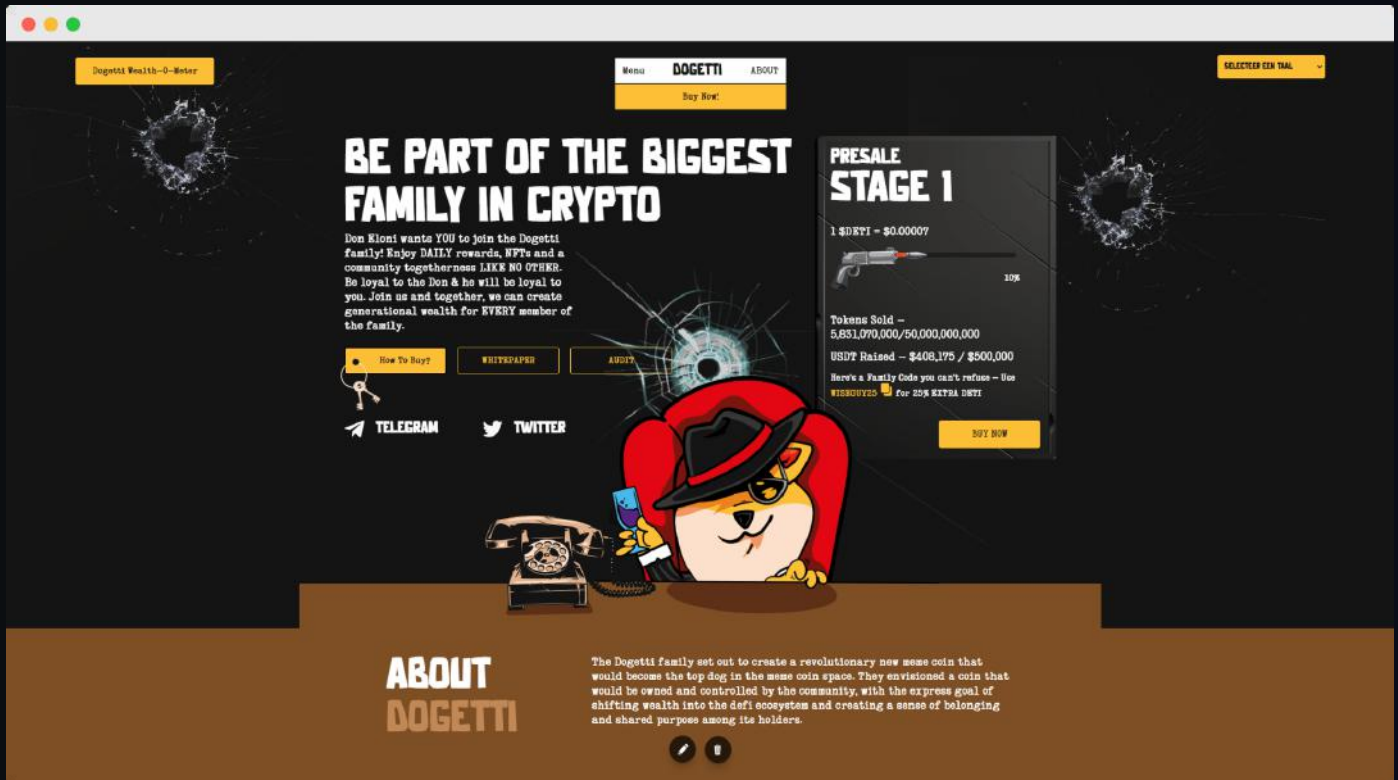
Dogetti Wealth-O-Meter

Menu DOGETTI ABOUT

Buy Now!

SELECTEER EEN TAAL

BE PART OF THE BIGGEST FAMILY IN CRYPTO

Don Eloni wants YOU to join the Dogetti family! Enjoy DAILY rewards, NFTs and a community togetherness LIKE NO OTHER. Be loyal to the Don & he will be loyal to you. Join us and together, we can create generational wealth for EVERY member of the family.

How To Buy?

WHITEPAPER

AUDIT

TELEGRAM

TWITTER

PRESALE

STAGE 1

1 $DETI = $0.00007

10%

Tokens Sold - 5,831,070,000/50,000,000,000

USDT Raised - $408,175 / $500,000

Here's a Family Code you can't refuse - Use WISEGUY25 for 25% EXTRA DETI

BUY NOW

ABOUT DOGETTI

The Dogetti family set out to create a revolutionary new meme coin that would become the top dog in the meme coin space. They envisioned a coin that would be owned and controlled by the community, with the express goal of shifting wealth into the defi ecosystem and creating a sense of belonging and shared purpose among its holders.